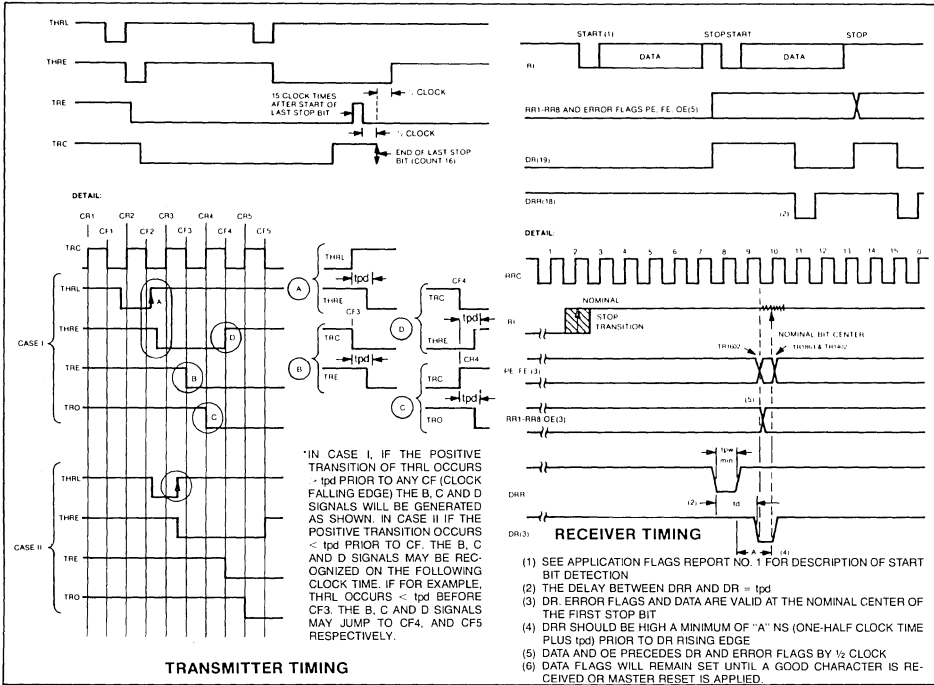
THRL

THRE

TRE

15 CLOCK TIMES AFTER START OF LAST STOP BIT

½ CLOCK

TRC

½ CLOCK

END OF LAST STOP BIT (COUNT 16)

DETAIL:

CR1 CR2 CR3 CR4 CR5

CF1 CF2 CF3 CF4 CF5

TRC

THRL

A

THRE

D

CASE I

TRE

B

TRO

C

THRL

THRE

CASE II

TRE

TRO

A THRL tpd THRE

CF3

B TRC tpd TRE

CF4

D TRC tpd THRE

CR4

C TRC tpd TRO

*IN CASE I, IF THE POSITIVE TRANSITION OF THRL OCCURS > tpd PRIOR TO ANY CF (CLOCK FALLING EDGE) THE B, C AND D SIGNALS WILL BE GENERATED AS SHOWN. IN CASE II IF THE POSITIVE TRANSITION OCCURS < tpd PRIOR TO CF, THE B, C AND D SIGNALS MAY BE RECOGNIZED ON THE FOLLOWING CLOCK TIME. IF FOR EXAMPLE, THRL OCCURS < tpd BEFORE CF3, THE B, C AND D SIGNALS MAY JUMP TO CF4, AND CF5 RESPECTIVELY.

TRANSMITTER TIMING

START (1) STOP START STOP

RI DATA DATA

RR1-RR8 AND ERROR FLAGS PE, FE, OE(5)

DR(19)

DRR(18)

(2)

DETAIL:

1 2 3 4 5 6 7 8 9 10 11 12 13 14 15 0

RRC

NOMINAL

RI

STOP TRANSITION

NOMINAL BIT CENTER

TR(9)2(2) TR(9)(1) & TR(A)(2)

PE, FE (3)

(5)

RR1-RR8, OE(3)

tpw min

DRR

(2) td

DR(3)

RECEIVER TIMING

A (4)

(1) SEE APPLICATION FLAGS REPORT NO. 1 FOR DESCRIPTION OF START BIT DETECTION
(2) THE DELAY BETWEEN DRR AND DR = tpd
(3) DR, ERROR FLAGS AND DATA ARE VALID AT THE NOMINAL CENTER OF THE FIRST STOP BIT
(4) DRR SHOULD BE HIGH A MINIMUM OF "A" NS (ONE-HALF CLOCK TIME PLUS tpd) PRIOR TO DR RISING EDGE
(5) DATA AND OE PRECEDES DR AND ERROR FLAGS BY ½ CLOCK
(6) DATA FLAGS WILL REMAIN SET UNTIL A GOOD CHARACTER IS RECEIVED OR MASTER RESET IS APPLIED.